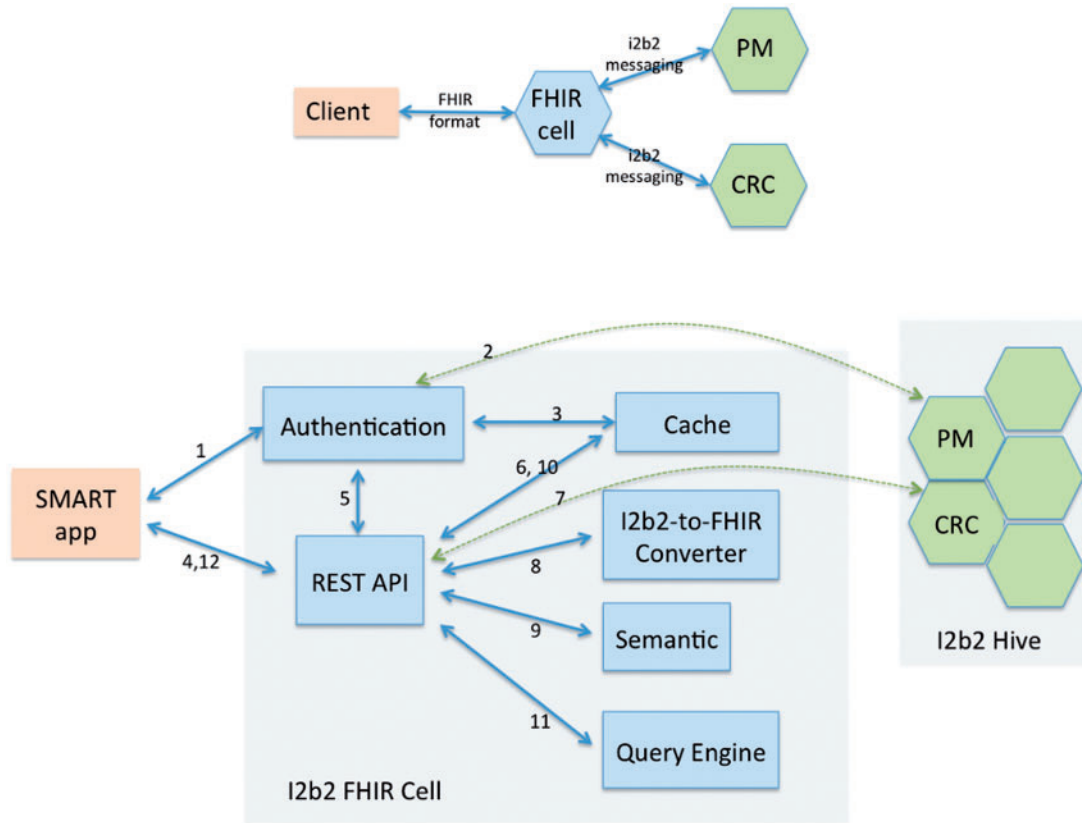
Client

FHIR format

FHIR cell

i2b2 messaging

PM

i2b2 messaging

CRC

2

Authentication

3

Cache

1

SMART app

5

6, 10

7

I2b2-to-FHIR Converter

4,12

REST API

8

9

Semantic

11

Query Engine

I2b2 FHIR Cell

PM

CRC

I2b2 Hive